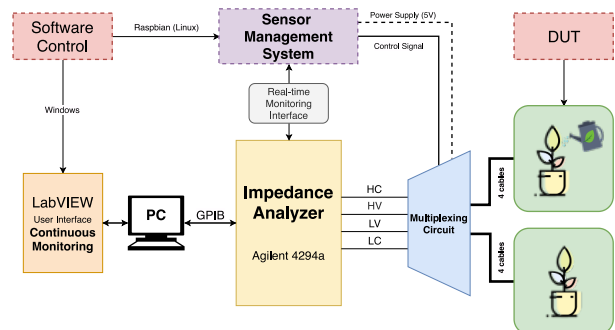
Software Control

Raspbian (Linux)

Sensor Management System

Power Supply (5V)

Control Signal

DUT

Windows

Real-time Monitoring Interface

LabVIEW
User Interface
Continuous Monitoring

PC

GPIB

Impedance Analyzer

Agilent 4294a

HC

HV

LV

LC

Multiplexing Circuit

4 cables

4 cables